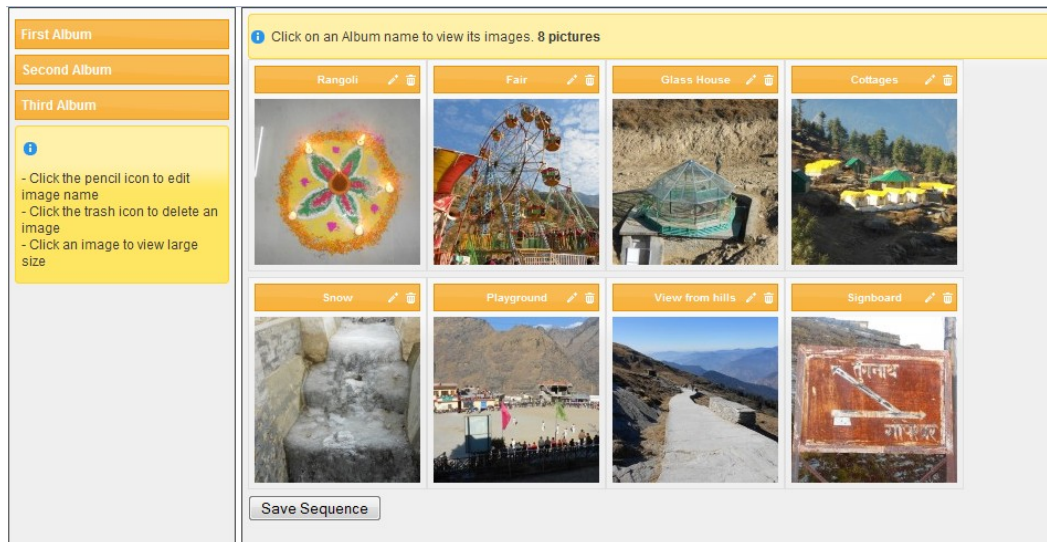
First Album

Second Album

Third Album

- Click the pencil icon to edit image name
- Click the trash icon to delete an image
- Click an image to view large size

Click on an Album name to view its images. **8 pictures**

Rangoli

Fair

Glass House

Cottages

Snow

Playground

View from hills

Signboard

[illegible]

Save Sequence